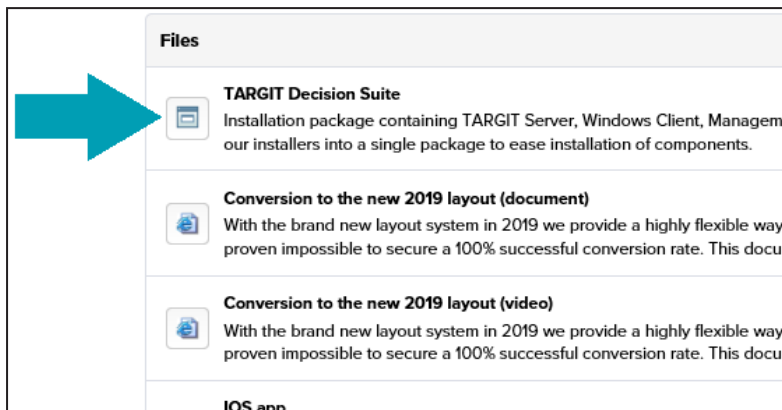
Files

TARGIT Decision Suite
Installation package containing TARGIT Server, Windows Client, Managem
our installers into a single package to ease installation of components.

Conversion to the new 2019 layout (document)
With the brand new layout system in 2019 we provide a highly flexible way
proven impossible to secure a 100% successful conversion rate. This docu

Conversion to the new 2019 layout (video)
With the brand new layout system in 2019 we provide a highly flexible way
proven impossible to secure a 100% successful conversion rate. This docu

IOS app